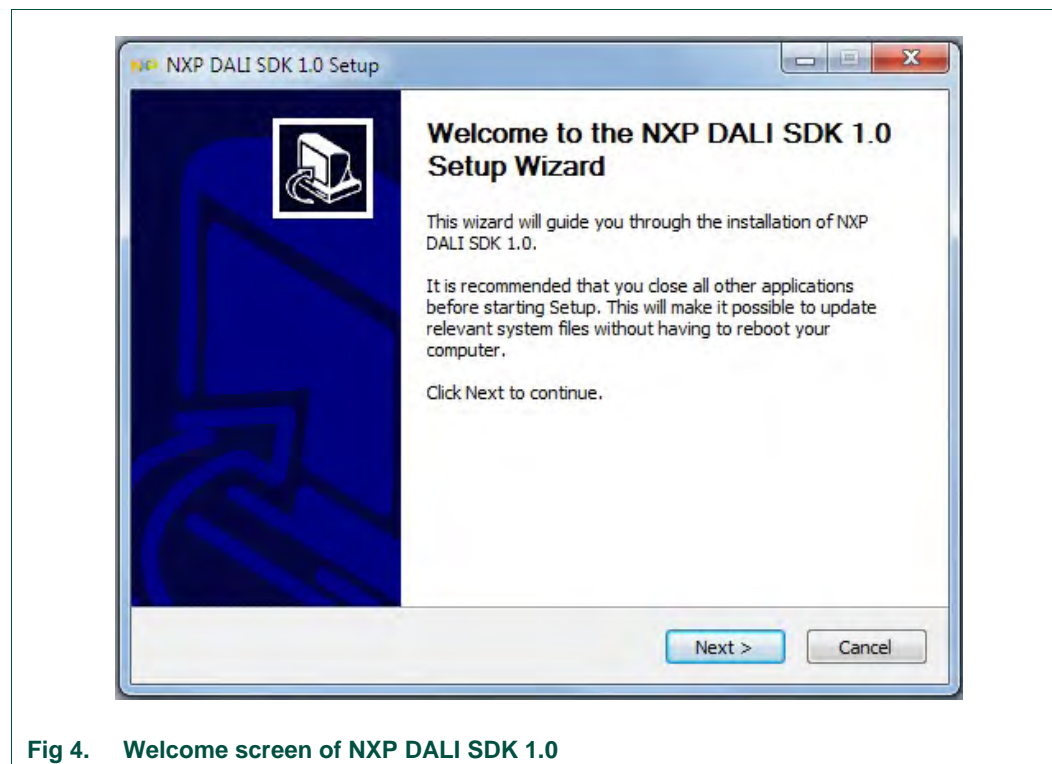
NXP DALI SDK 1.0 Setup

Welcome to the NXP DALI SDK 1.0 Setup Wizard

This wizard will guide you through the installation of NXP DALI SDK 1.0.

It is recommended that you close all other applications before starting Setup. This will make it possible to update relevant system files without having to reboot your computer.

Click Next to continue.

Next >

Cancel

Fig 4. Welcome screen of NXP DALI SDK 1.0